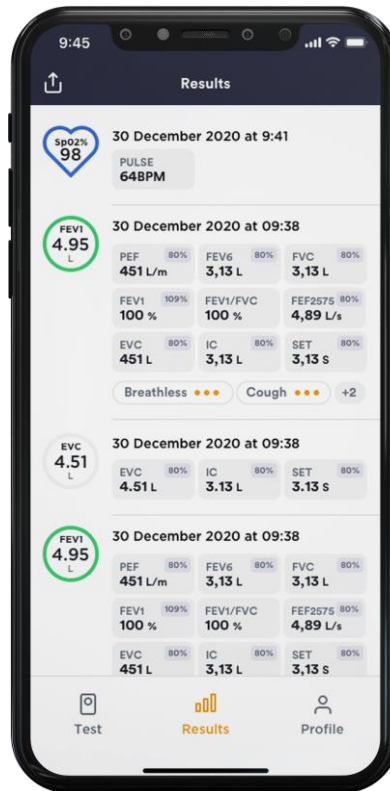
9:45

Results

Sp02%
98

30 December 2020 at 9:41

PULSE
64BPM

FEV1
4.95
L

30 December 2020 at 09:38

PEF 80%
451 L/m

FEV6 80%
3,13 L

FVC 80%
3,13 L

FEV1 109%
100 %

FEV1/FVC
100 %

FEF2575 80%
4,89 L/s

EVC 80%
451 L

IC 80%
3,13 L

SET 80%
3,13 S

Breathless •••
Cough •••
+2

EVC
4.51
L

30 December 2020 at 09:38

EVC 80%
4.51 L

IC 80%
3.13 L

SET 80%
3.13 S

FEV1
4.95
L

30 December 2020 at 09:38

PEF 80%
451 L/m

FEV6 80%
3,13 L

FVC 80%
3,13 L

FEV1 109%
100 %

FEV1/FVC
100 %

FEF2575 80%
4,89 L/s

EVC 80%
451 L

IC 80%
3,13 L

SET 80%
3,13 S

Test
Results
Profile